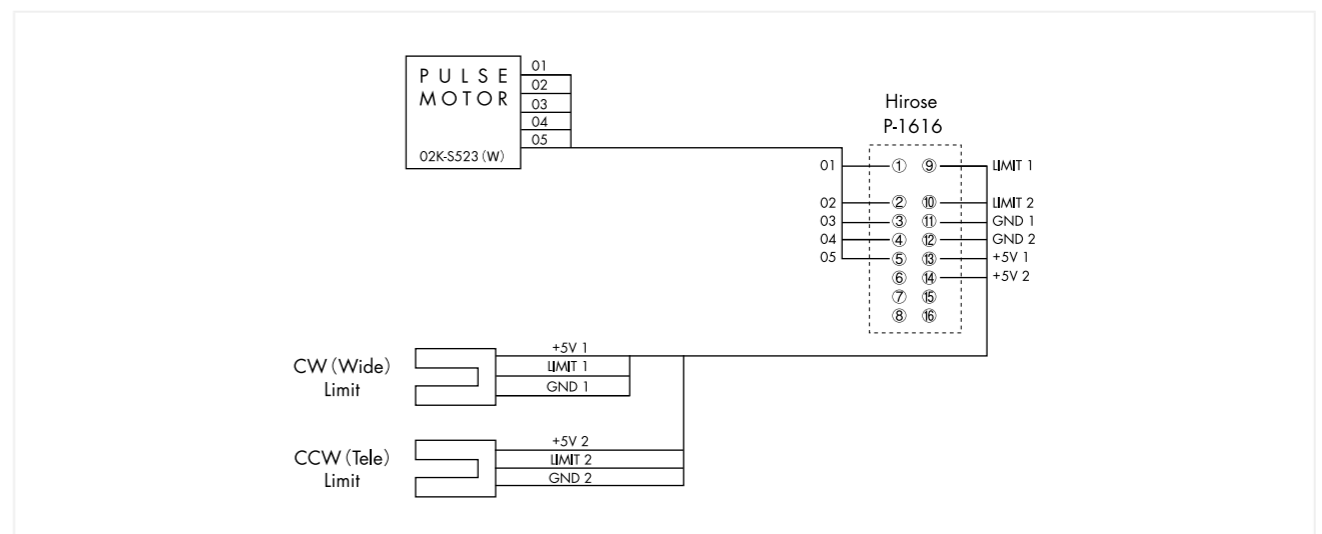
PULSE
MOTOR

01
02
03
04
05

02K-S523 (W)

Hirose
P-1616

01 ① ⑨ LIMIT 1
02 ② ⑩ LIMIT 2
03 ③ ⑪ GND 1
04 ④ ⑫ GND 2
05 ⑤ ⑬ +5V 1
⑥ ⑭ +5V 2
⑦ ⑮
⑧ ⑯

CW (Wide)
Limit

+5V 1
LIMIT 1
GND 1

CCW (Tele)
Limit

+5V 2
LIMIT 2
GND 2